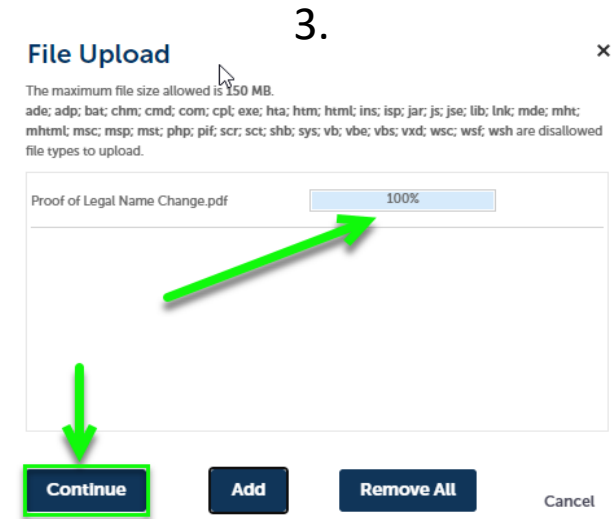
3.

File Upload

×

The maximum file size allowed is 150 MB.

ade; adp; bat; chm; cmd; com; cpl; exe; hta; htm; html; ins; isp; jar; js; jse; lib; lnk; mde; mht; mhtml; msc; msp; mst; php; pif; scr; sct; shb; sys; vb; vbe; vbs; vxd; wsc; wsf; wsh are disallowed file types to upload.

Proof of Legal Name Change.pdf

100%

Continue

Add

Remove All

Cancel